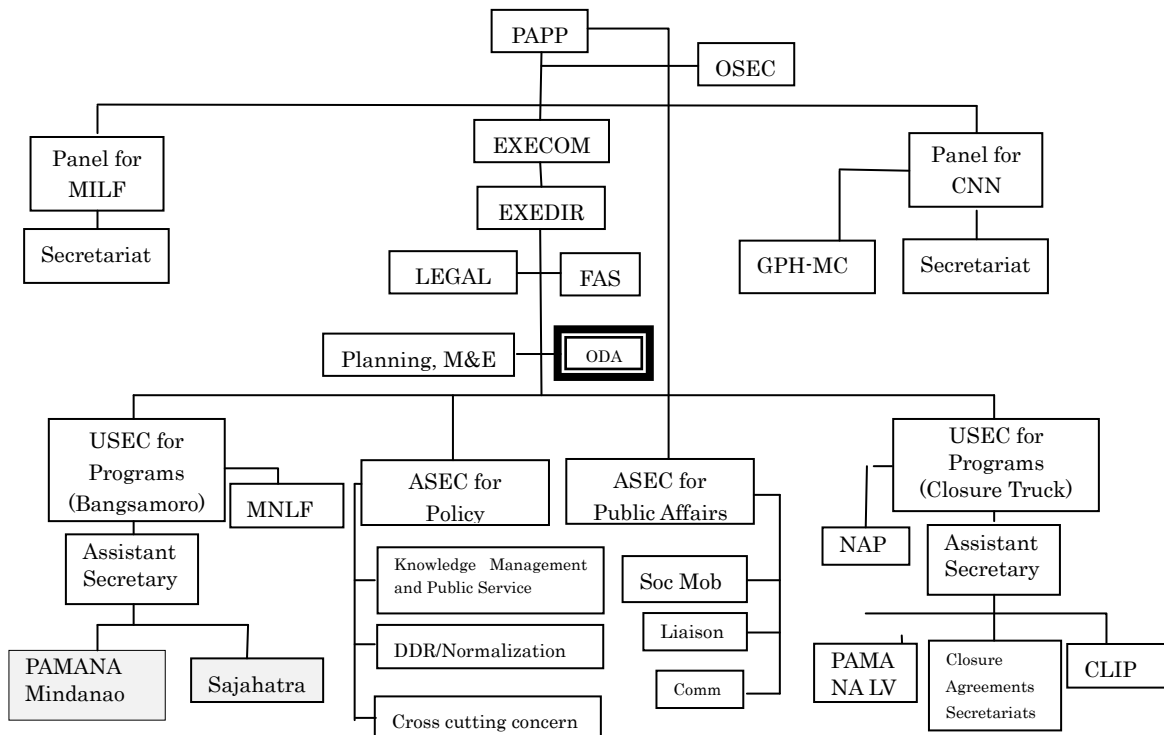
PAPP

OSEC

EXECOM

EXEDIR

Panel for MILF

Secretariat

Panel for CNN

GPH-MC

Secretariat

LEGAL

FAS

Planning, M&E

ODA

USEC for Programs (Bangsamoro)

MNLF

Assistant Secretary

PAMANA Mindanao

Sajahatra

ASEC for Policy

Knowledge Management and Public Service

DDR/Normalization

Cross cutting concern

ASEC for Public Affairs

Soc Mob

Liaison

Comm

USEC for Programs (Closure Truck)

NAP

Assistant Secretary

PAMA NA LV

Closure Agreements Secretariats

CLIP